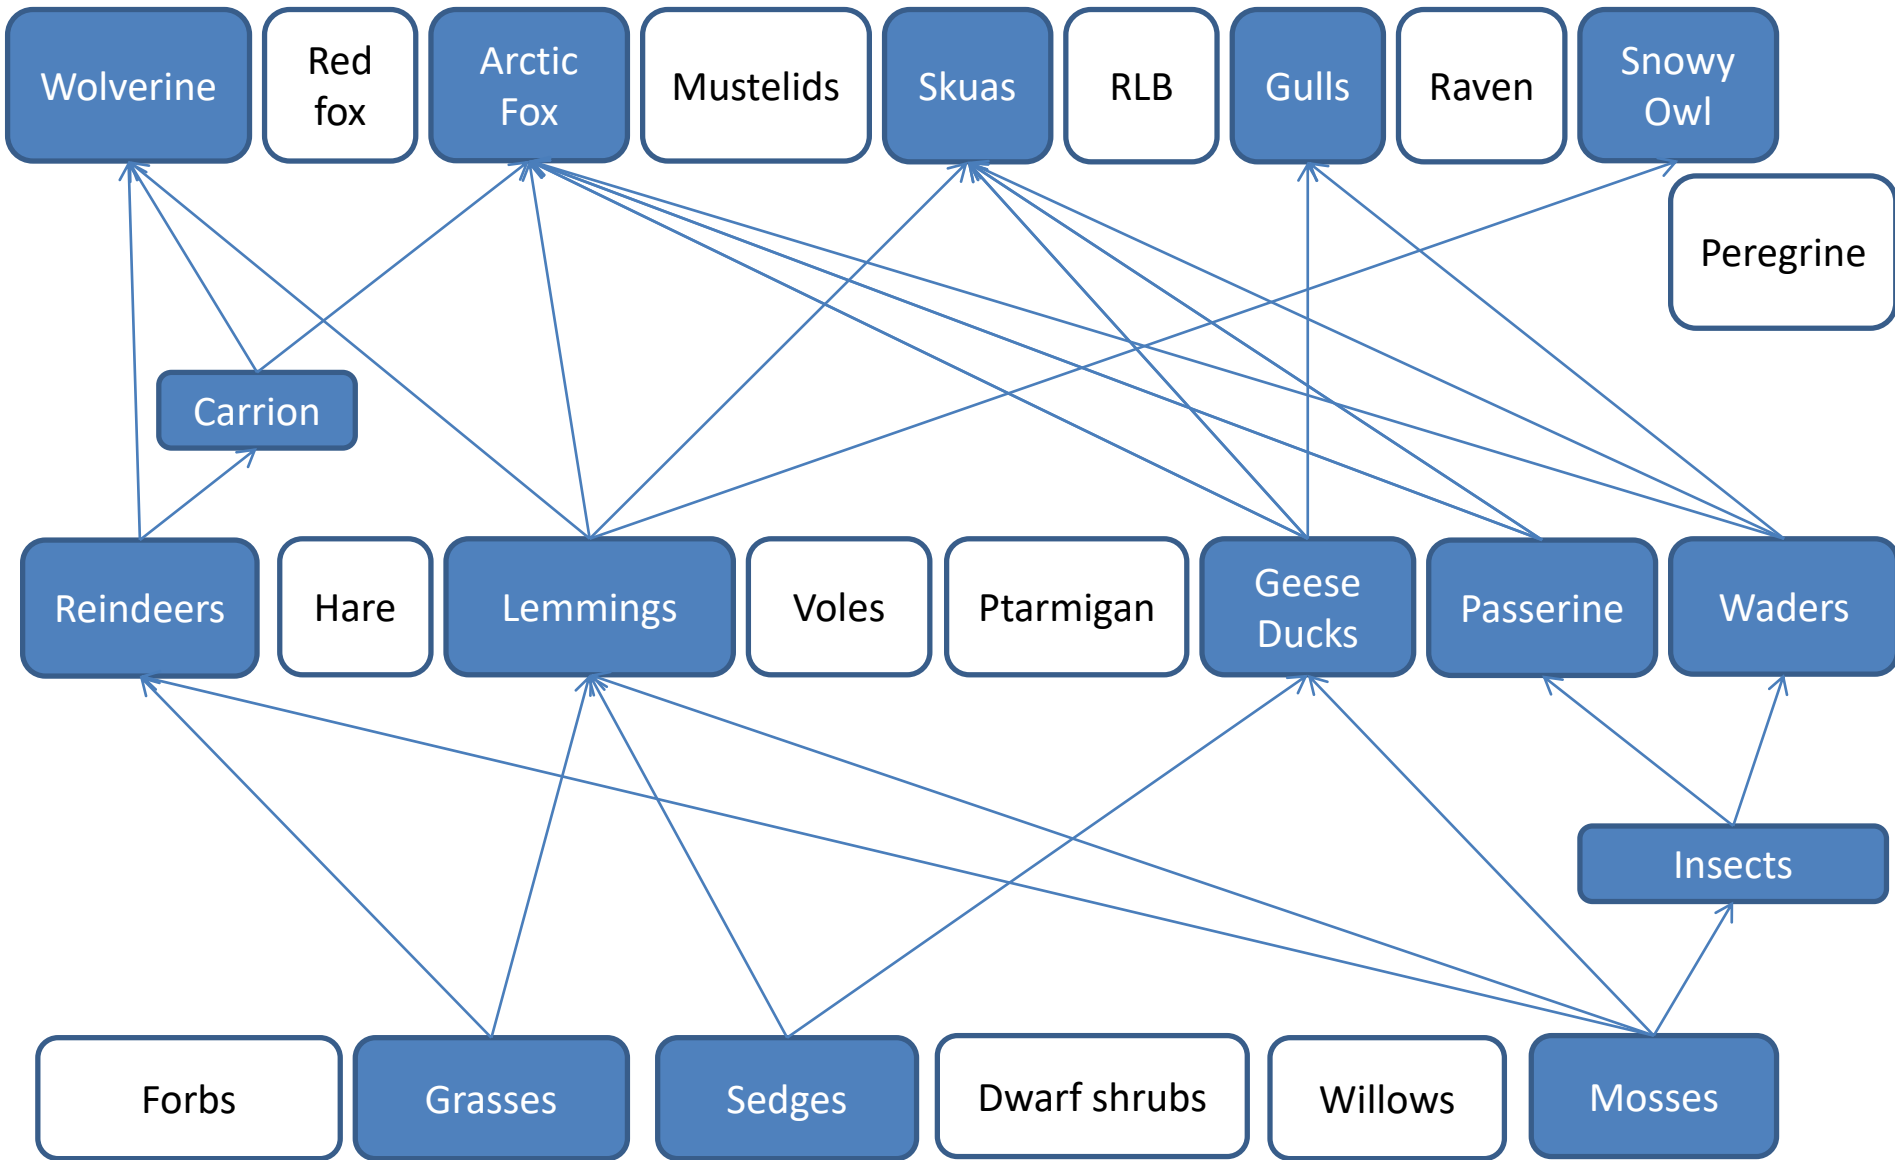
Wolverine

Red fox

Arctic Fox

Mustelids

Skuas

RLB

Gulls

Raven

Snowy Owl

Peregrine

Carrion

Reindeers

Hare

Lemmings

Voles

Ptarmigan

Geese Ducks

Passerine

Waders

Insects

Forbs

Grasses

Sedges

Dwarf shrubs

Willows

Mosses